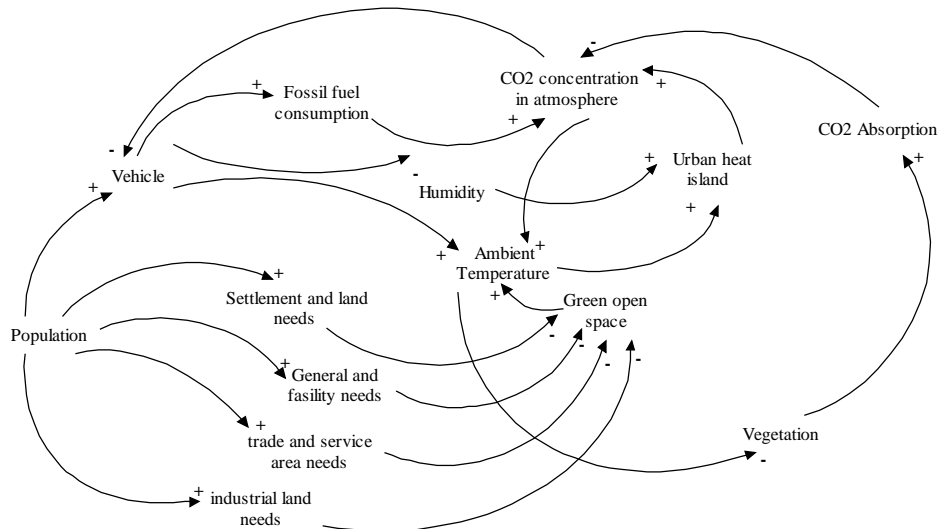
-
+ Fossil fuel consumption
CO2 concentration in atmosphere
+
+
CO2 Absorption
-
-
+ Urban heat island
+
Vehicle
Humidity
+
+
Ambient Temperature
+
+
+
Settlement and land needs
+
Green open space
Population
-
+
General and fasility needs
-
-
-
+
trade and service area needs
Vegetation
-
+ industrial land needs